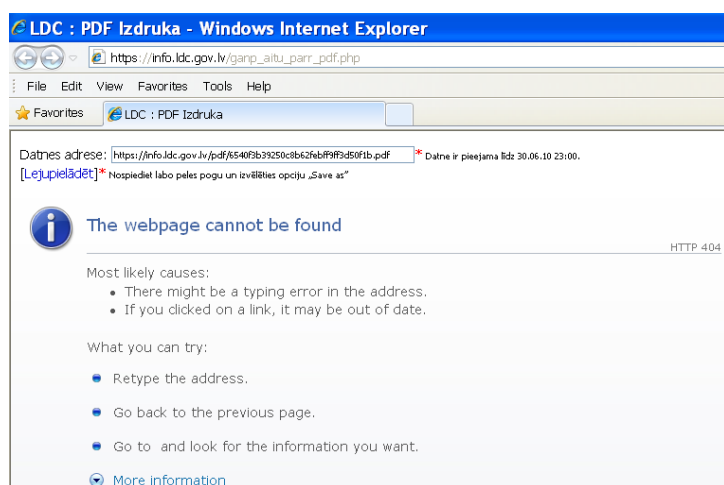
LDC : PDF Izdruka - Windows Internet Explorer

https://info.ldc.gov.lv/ganp_aitu_parr_pdf.php

File Edit View Favorites Tools Help

Favorites LDC : PDF Izdruka

Datnes adrese: https://info.ldc.gov.lv/pdf/6540f3b39250c8b62febff9ff3d50f1b.pdf * Datne ir pieejama līdz 30.06.10 23:00.
[Lejupielādēt]* Nospiediet labo peles pogu un izvēlēties opciju „Save as"

The webpage cannot be found

HTTP 404

Most likely causes:
• There might be a typing error in the address.
• If you clicked on a link, it may be out of date.

What you can try:

Retype the address.

Go back to the previous page.

Go to and look for the information you want.

More information